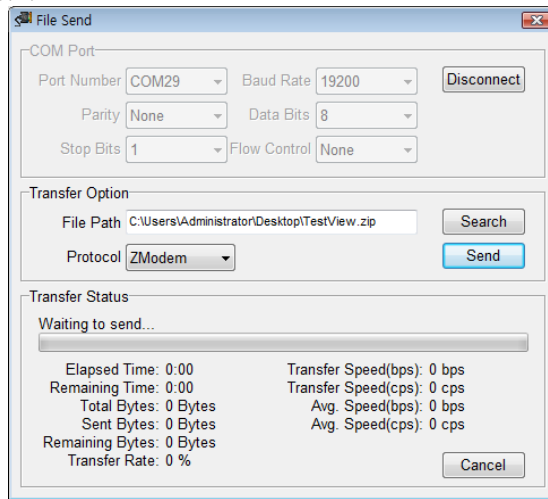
File Send

COM Port

Port Number COM29

Baud Rate 19200

Disconnect

Parity None

Data Bits 8

Stop Bits 1

Flow Control None

Transfer Option

File Path C:\Users\Administrator\Desktop\TestView.zip

Search

Protocol ZModem

Send

Transfer Status

Waiting to send...

Elapsed Time: 0:00
Remaining Time: 0:00
Total Bytes: 0 Bytes
Sent Bytes: 0 Bytes
Remaining Bytes: 0 Bytes
Transfer Rate: 0 %

Transfer Speed(bps): 0 bps
Transfer Speed(cps): 0 cps
Avg. Speed(bps): 0 bps
Avg. Speed(cps): 0 cps

Cancel